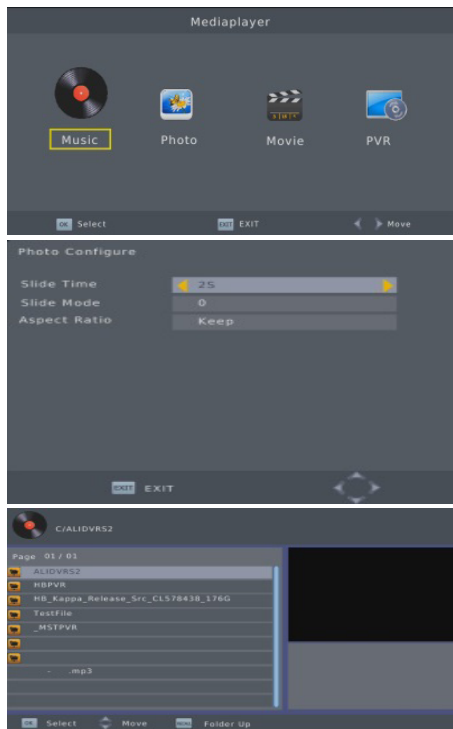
Mediaplayer

Music Photo Movie PVR

OK Select EXIT EXIT Move

Photo Configure

Slide Time 25
Slide Mode 0
Aspect Ratio Keep

EXIT EXIT

C/ALIDVRS2

Page 01 / 01

ALIDVRS2
HBPVR
HB_Kappa_Release_Src_CL578438_176G
TestFile
_MSTPVR

- .mp3

OK Select Move MENU Folder Up